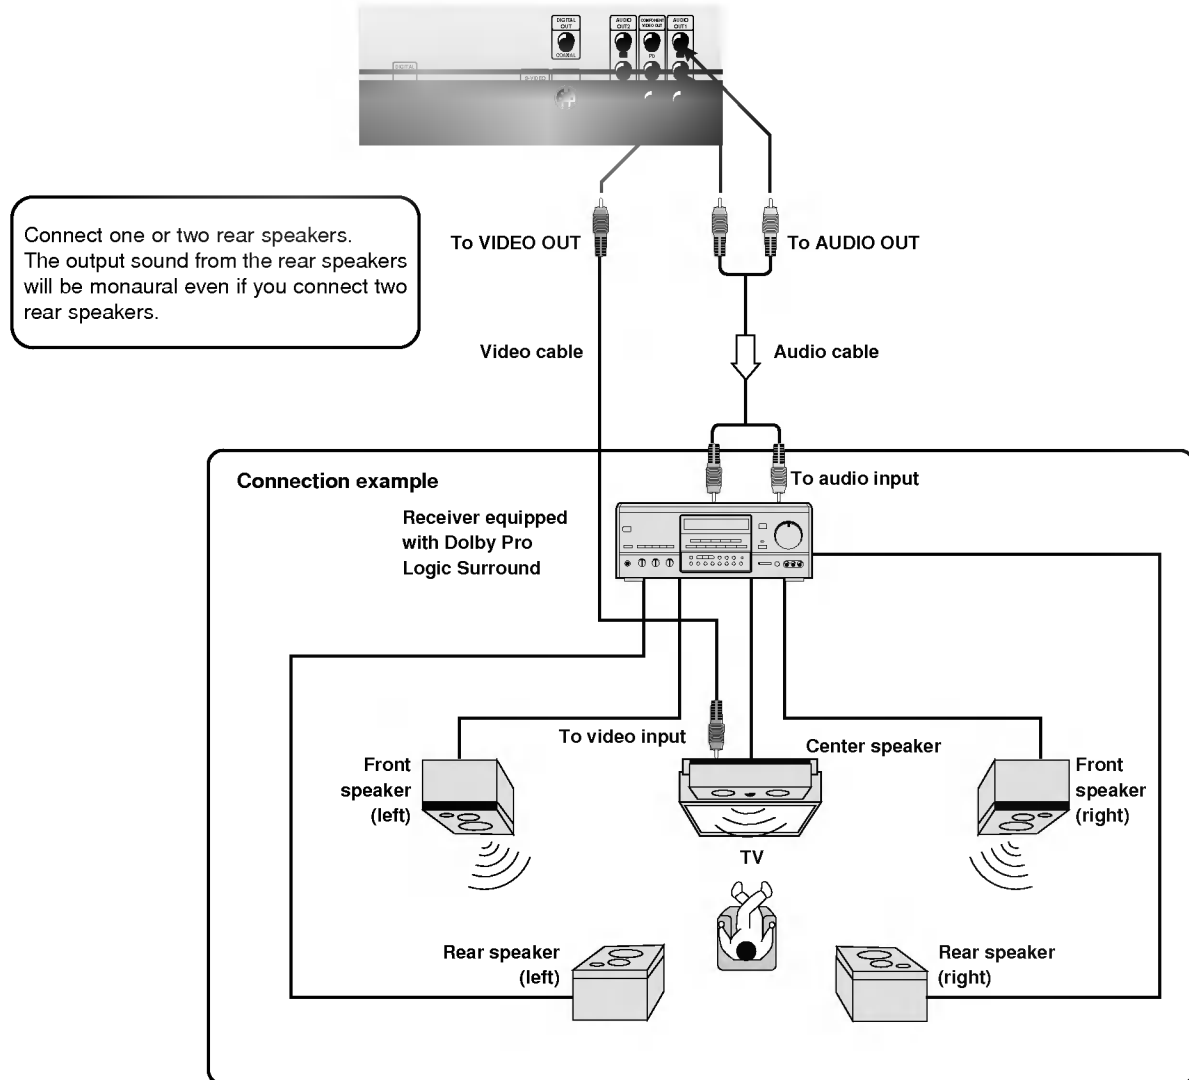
DIGITAL OUT
COAXIAL
AUDIO OUT2
COMPONENT VIDEO OUT
AUDIO OUT1
DIGITAL
S-VIDEO

Connect one or two rear speakers. The output sound from the rear speakers will be monaural even if you connect two rear speakers.

To VIDEO OUT

To AUDIO OUT

Video cable

Audio cable

Connection example

To audio input

Receiver equipped with Dolby Pro Logic Surround

To video input

Center speaker

Front speaker (left)

Front speaker (right)

TV

Rear speaker (left)

Rear speaker (right)